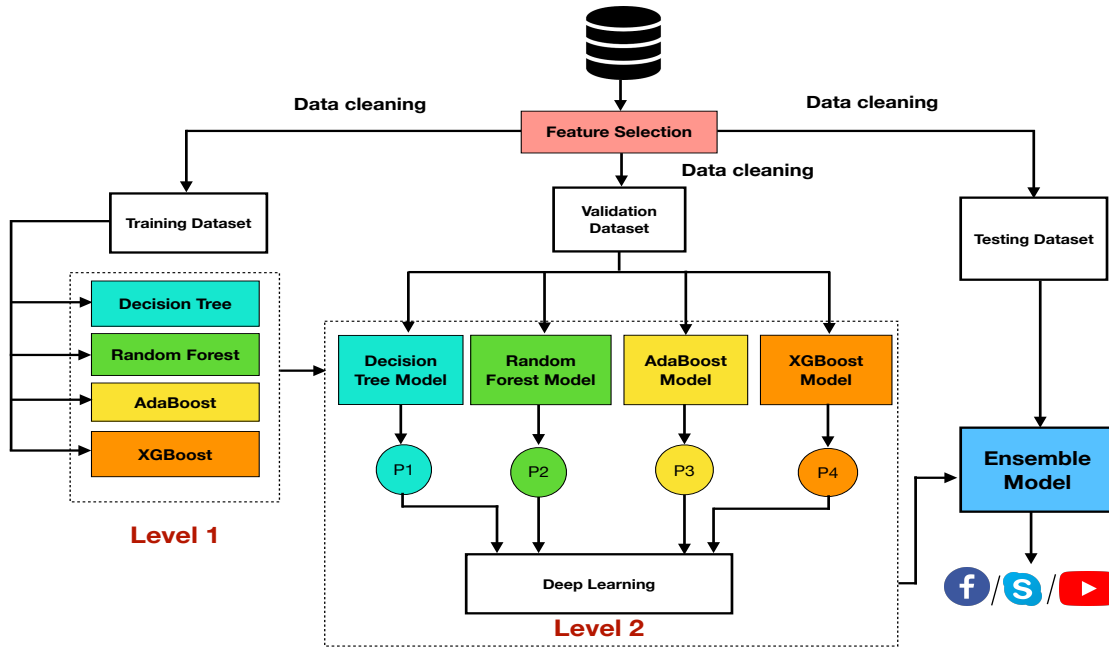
Data cleaning

Feature Selection

Data cleaning

Data cleaning

Training Dataset

Validation Dataset

Testing Dataset

Decision Tree

Random Forest

AdaBoost

XGBoost

Level 1

Decision Tree Model

Random Forest Model

AdaBoost Model

XGBoost Model

P1

P2

P3

P4

Deep Learning

Level 2

Ensemble Model

f / S /